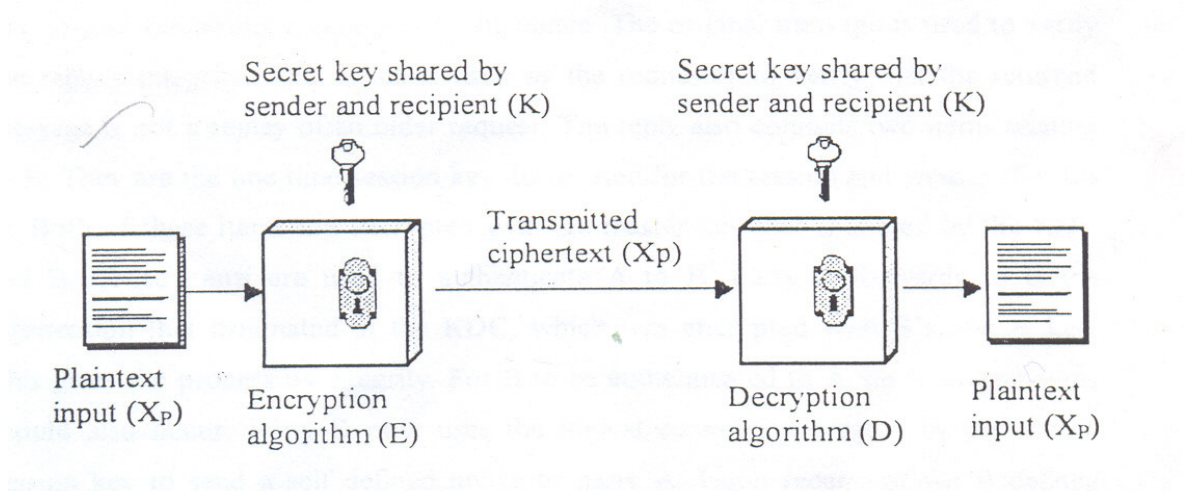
Secret key shared by sender and recipient (K)

Secret key shared by sender and recipient (K)

Transmitted ciphertext (Xp)

Plaintext input ($X_P$)

Encryption algorithm (E)

Decryption algorithm (D)

Plaintext input ($X_P$)